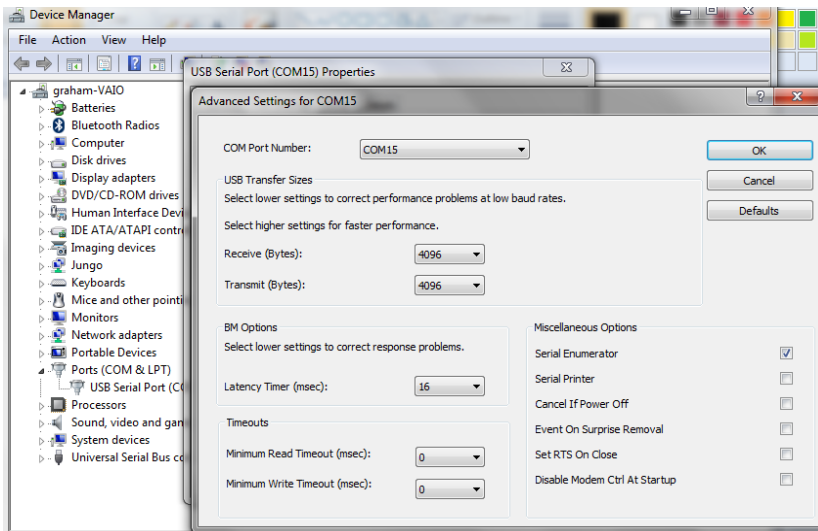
Device Manager

File Action View Help

graham-VAIO
Batteries
Bluetooth Radios
Computer
Disk drives
Display adapters
DVD/CD-ROM drives
Human Interface Devi
IDE ATA/ATAPI contr
Imaging devices
Jungo
Keyboards
Mice and other pointi
Monitors
Network adapters
Portable Devices
Ports (COM & LPT)
USB Serial Port (C
Processors
Sound, video and gan
System devices
Universal Serial Bus co

USB Serial Port (COM15) Properties

Advanced Settings for COM15

COM Port Number: COM15

USB Transfer Sizes
Select lower settings to correct performance problems at low baud rates.
Select higher settings for faster performance.
Receive (Bytes): 4096
Transmit (Bytes): 4096

BM Options
Select lower settings to correct response problems.
Latency Timer (msec): 16

Timeouts
Minimum Read Timeout (msec): 0
Minimum Write Timeout (msec): 0

OK
Cancel
Defaults

Miscellaneous Options
Serial Enumerator
Serial Printer
Cancel If Power Off
Event On Surprise Removal
Set RTS On Close
Disable Modem Ctrl At Startup